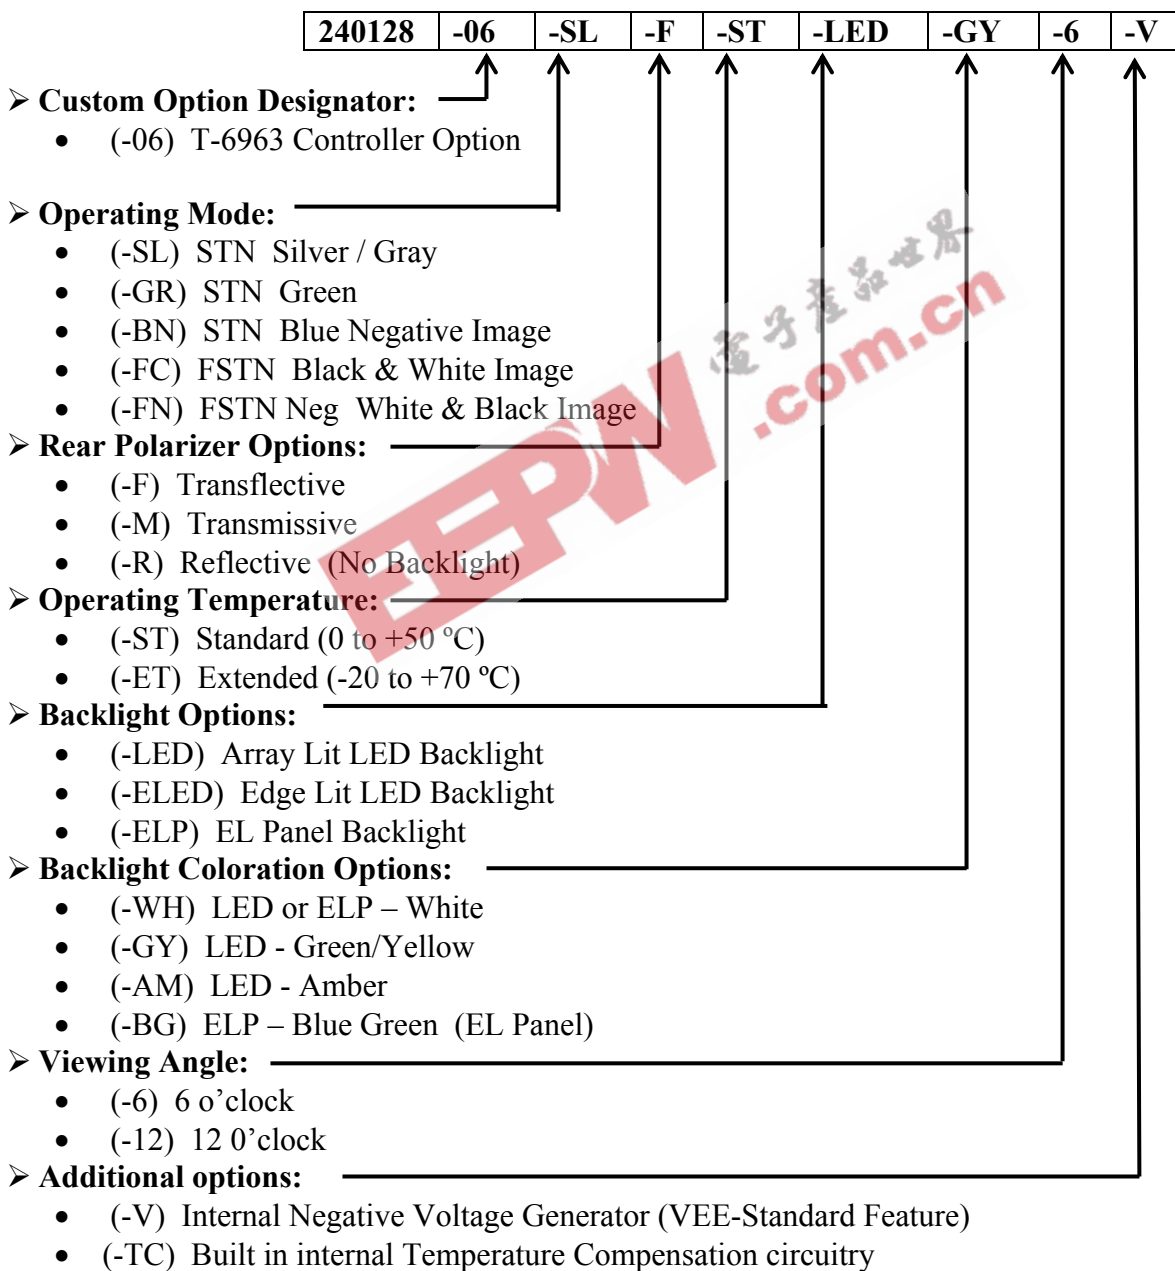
| 240128 | -06 | -SL | -F | -ST | -LED | -GY | -6 | -V |
|---|---|---|---|---|---|---|---|---|

➢ Custom Option Designator:
- (-06) T-6963 Controller Option

➢ Operating Mode:
- (-SL) STN Silver / Gray
- (-GR) STN Green
- (-BN) STN Blue Negative Image
- (-FC) FSTN Black & White Image
- (-FN) FSTN Neg White & Black Image

➢ Rear Polarizer Options:
- (-F) Transflective
- (-M) Transmissive
- (-R) Reflective (No Backlight)

➢ Operating Temperature:
- (-ST) Standard (0 to +50 ºC)
- (-ET) Extended (-20 to +70 ºC)

➢ Backlight Options:
- (-LED) Array Lit LED Backlight
- (-ELED) Edge Lit LED Backlight
- (-ELP) EL Panel Backlight

➢ Backlight Coloration Options:
- (-WH) LED or ELP – White
- (-GY) LED - Green/Yellow
- (-AM) LED - Amber
- (-BG) ELP – Blue Green (EL Panel)

➢ Viewing Angle:
- (-6) 6 o'clock
- (-12) 12 0'clock

➢ Additional options:
- (-V) Internal Negative Voltage Generator (VEE-Standard Feature)
- (-TC) Built in internal Temperature Compensation circuitry

EEPW 电子产品世界 .com.cn